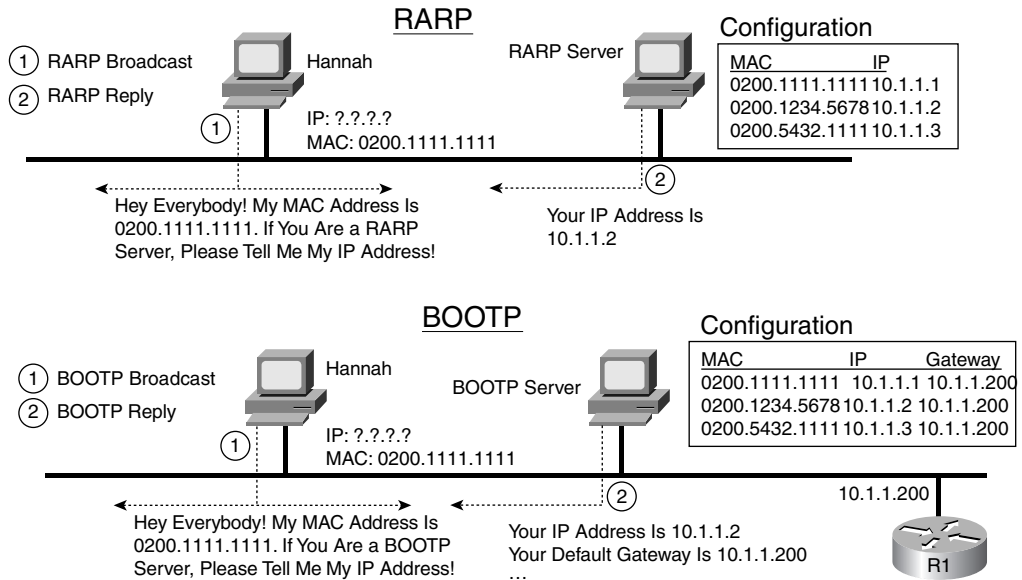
RARP

1 RARP Broadcast
2 RARP Reply

Hannah

IP: ?.?.?.?
MAC: 0200.1111.1111

1

RARP Server

Configuration

| MAC | IP |
|---|---|
| 0200.1111.1111 | 10.1.1.1 |
| 0200.1234.5678 | 10.1.1.2 |
| 0200.5432.1111 | 10.1.1.3 |

2

Hey Everybody! My MAC Address Is 0200.1111.1111. If You Are a RARP Server, Please Tell Me My IP Address!

Your IP Address Is 10.1.1.2

BOOTP

1 BOOTP Broadcast
2 BOOTP Reply

Hannah

IP: ?.?.?.?
MAC: 0200.1111.1111

1

BOOTP Server

Configuration

| MAC | IP | Gateway |
|---|---|---|
| 0200.1111.1111 | 10.1.1.1 | 10.1.1.200 |
| 0200.1234.5678 | 10.1.1.2 | 10.1.1.200 |
| 0200.5432.1111 | 10.1.1.3 | 10.1.1.200 |

2

10.1.1.200

Hey Everybody! My MAC Address Is 0200.1111.1111. If You Are a BOOTP Server, Please Tell Me My IP Address!

Your IP Address Is 10.1.1.2
Your Default Gateway Is 10.1.1.200
…

R1